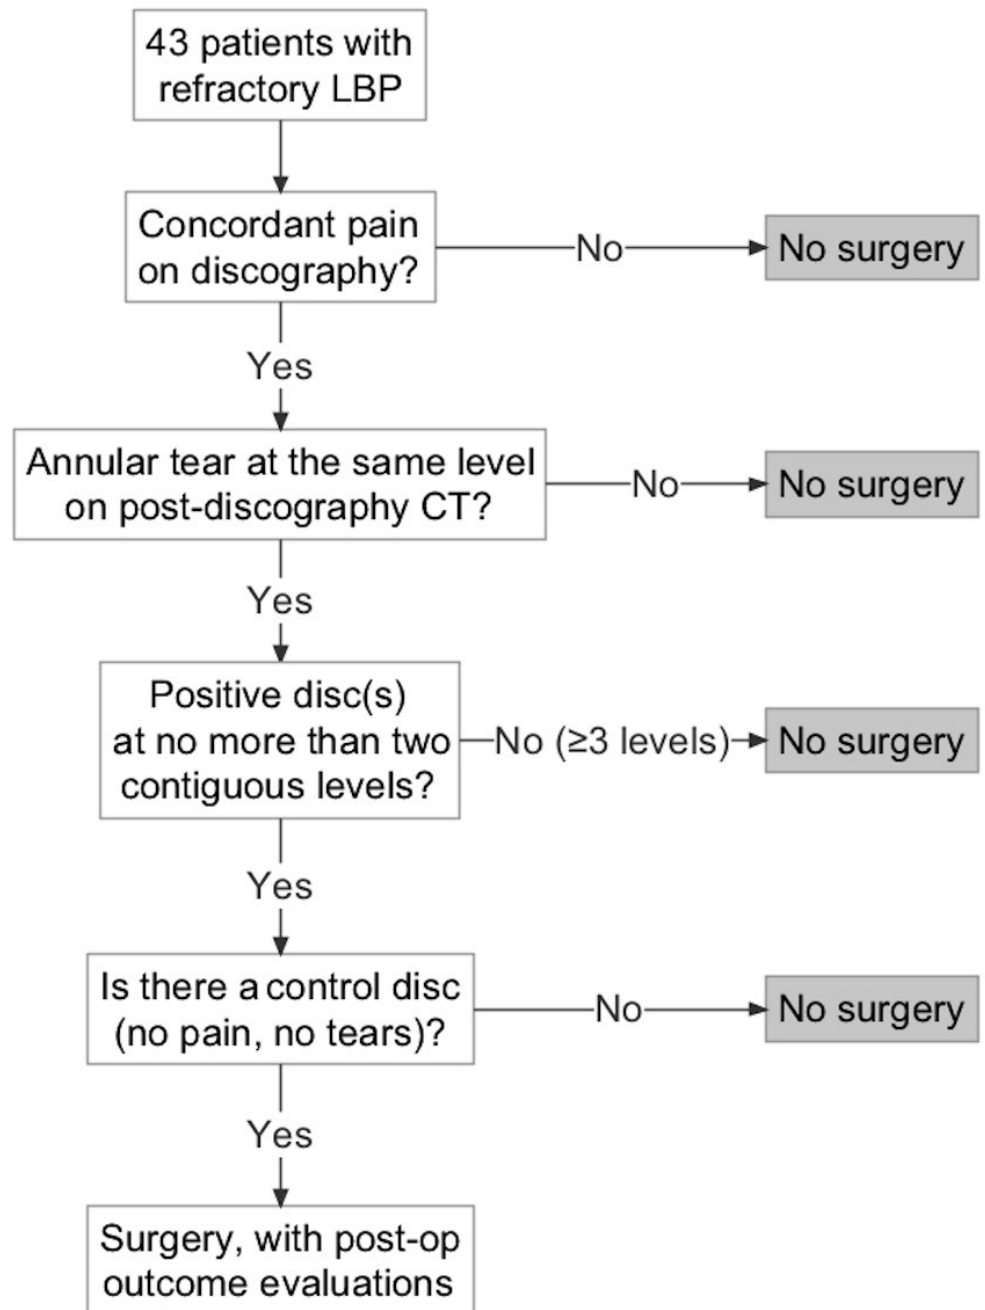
43 patients with refractory LBP

Concordant pain on discography?

No

No surgery

Yes

Annular tear at the same level on post-discography CT?

No

No surgery

Yes

Positive disc(s) at no more than two contiguous levels?

No (≥3 levels)

No surgery

Yes

Is there a control disc (no pain, no tears)?

No

No surgery

Yes

Surgery, with post-op outcome evaluations